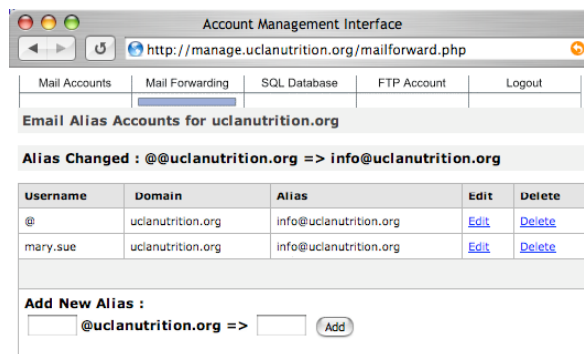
Account Management Interface

http://manage.uclanutrition.org/mailforward.php

Mail Accounts | Mail Forwarding | SQL Database | FTP Account | Logout

Email Alias Accounts for uclanutrition.org

Alias Changed : @@uclanutrition.org => info@uclanutrition.org

| Username | Domain | Alias | Edit | Delete |
|---|---|---|---|---|
| @ | uclanutrition.org | info@uclanutrition.org | Edit | Delete |
| mary.sue | uclanutrition.org | info@uclanutrition.org | Edit | Delete |

Add New Alias :

@uclanutrition.org => Add